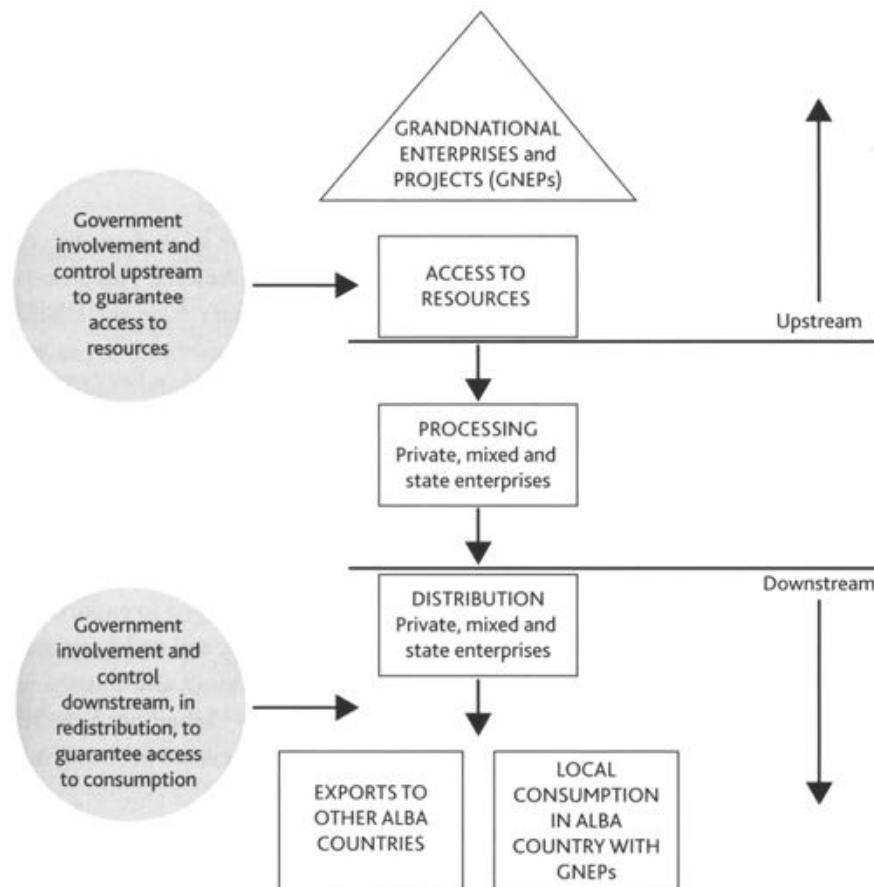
GRANDNATIONAL ENTERPRISES and PROJECTS (GNEPs)

Government involvement and control upstream to guarantee access to resources

ACCESS TO RESOURCES

Upstream

PROCESSING
Private, mixed and state enterprises

DISTRIBUTION
Private, mixed and state enterprises

Downstream

Government involvement and control downstream, in redistribution, to guarantee access to consumption

EXPORTS TO OTHER ALBA COUNTRIES

LOCAL CONSUMPTION IN ALBA COUNTRY WITH GNEPs